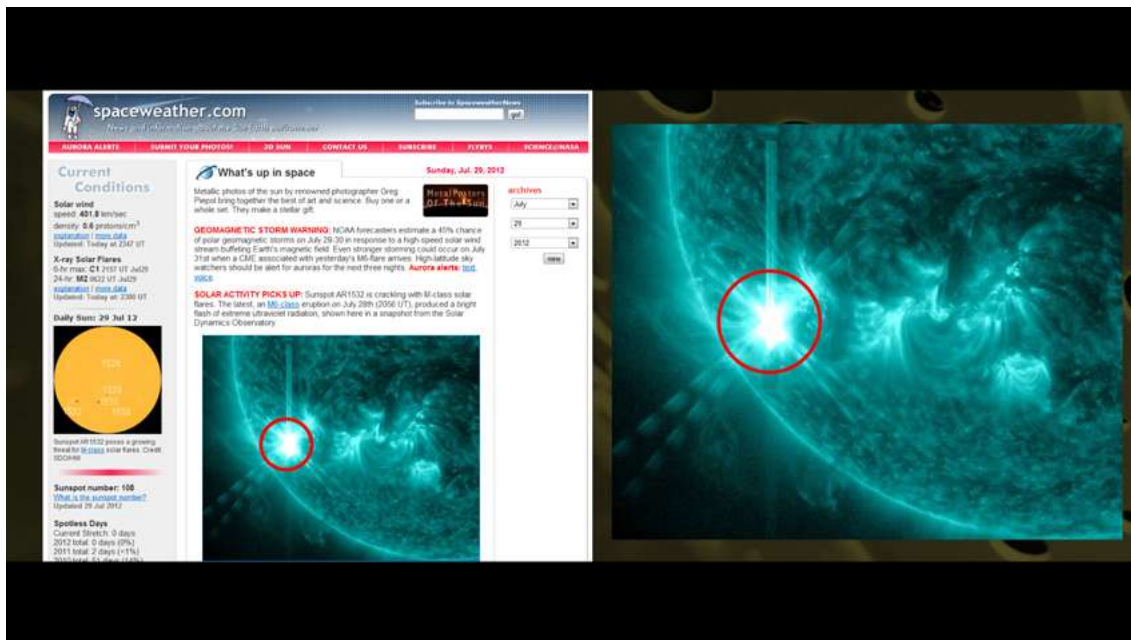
spaceweather.com
News and information about the Sun-Earth environment
Subscribe to SpaceweatherNews
go!

AURORA ALERTS | SUBMIT YOUR PHOTOS! | 3D SUN | CONTACT US | SUBSCRIBE | FLYBYS | SCIENCE@NASA

Current Conditions

Solar wind
speed: 401.8 km/sec
density: 0.6 protons/cm$^3$
explanation | more data
Updated: Today at 2347 UT

X-ray Solar Flares
6-hr max: C1 2157 UT Jul29
24-hr: M2 0632 UT Jul29
explanation | more data
Updated: Today at 2300 UT

Daily Sun: 29 Jul 12

1526
1532
1530
1532
1533

Sunspot AR1532 poses a growing threat for M-class solar flares. Credit: SDO/HMI

Sunspot number: 108
What is the sunspot number?
Updated 29 Jul 2012

Spotless Days
Current Stretch: 0 days
2012 total: 0 days (0%)
2011 total: 2 days (<1%)
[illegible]

What's up in space

Sunday, Jul. 29, 2012

Metallic photos of the sun by renowned photographer Greg Piepol bring together the best of art and science. Buy one or a whole set. They make a stellar gift.

Metal Posters Of The Sun

GEOMAGNETIC STORM WARNING: NOAA forecasters estimate a 40% chance of polar geomagnetic storms on July 29-30 in response to a high-speed solar wind stream buffeting Earth's magnetic field. Even stronger storming could occur on July 31st when a CME associated with yesterday's M6-flare arrives. High-latitude sky watchers should be alert for auroras for the next three nights. Aurora alerts: text, voice

SOLAR ACTIVITY PICKS UP: Sunspot AR1532 is crackling with M-class solar flares. The latest, an M6-class eruption on July 28th (2056 UT), produced a bright flash of extreme ultraviolet radiation, shown here in a snapshot from the Solar Dynamics Observatory:

archives
July
29
2012
view